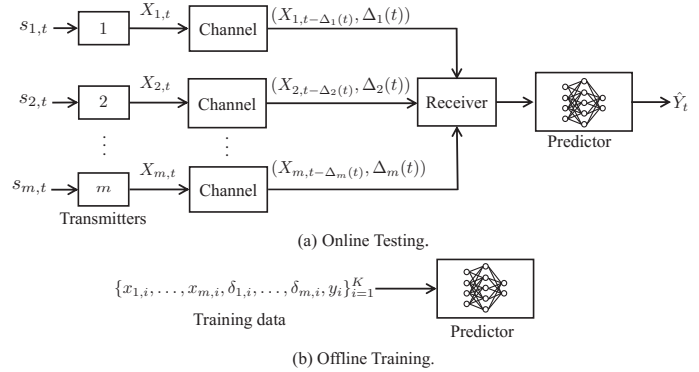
$s_{1,t}$ 1 $X_{1,t}$ Channel $(X_{1,t-\Delta_1(t)}, \Delta_1(t))$

$s_{2,t}$ 2 $X_{2,t}$ Channel $(X_{2,t-\Delta_2(t)}, \Delta_2(t))$

Receiver

Predictor

$\hat{Y}_t$

$\vdots$ $\vdots$

$s_{m,t}$ $m$ $X_{m,t}$ Channel $(X_{m,t-\Delta_m(t)}, \Delta_m(t))$

Transmitters

(a) Online Testing.

$\{x_{1,i}, \ldots, x_{m,i}, \delta_{1,i}, \ldots, \delta_{m,i}, y_i\}_{i=1}^{K}$

Training data

Predictor

(b) Offline Training.